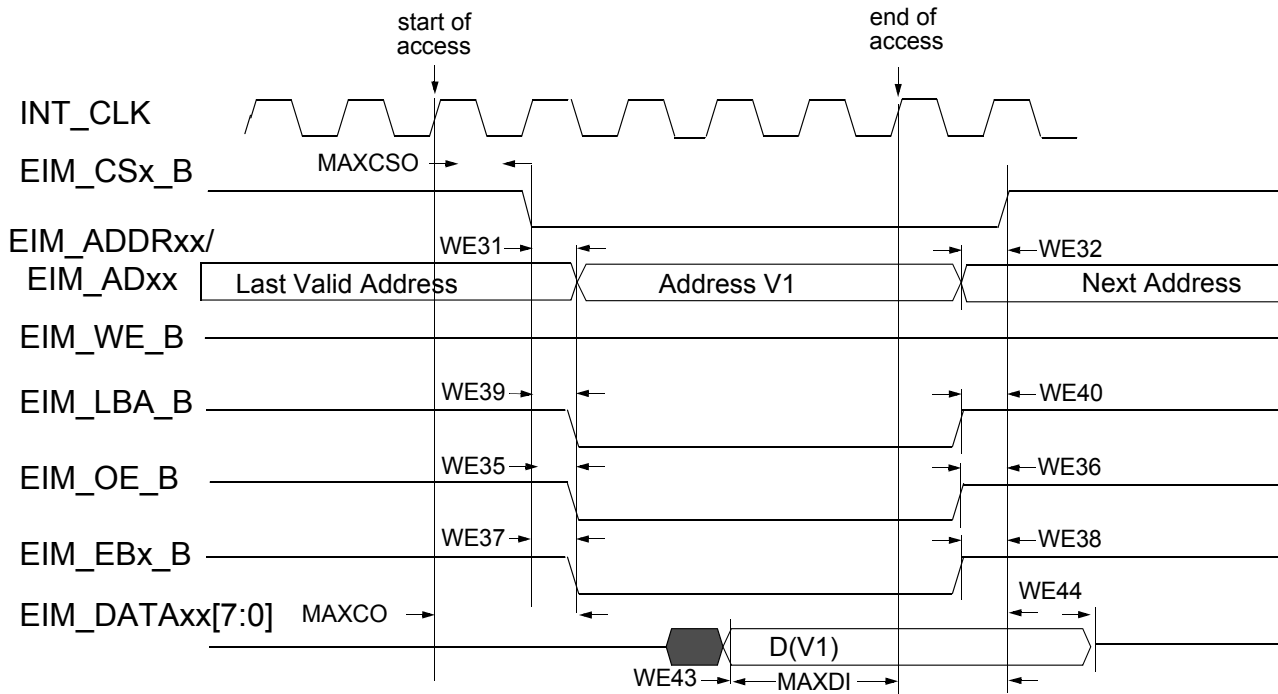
start of access

end of access

INT_CLK

EIM_CSx_B

MAXCSO

EIM_ADDRxx/
EIM_ADxx

WE31

WE32

Last Valid Address

Address V1

Next Address

EIM_WE_B

EIM_LBA_B

WE39

WE40

EIM_OE_B

WE35

WE36

EIM_EBx_B

WE37

WE38

EIM_DATAxx[7:0]

MAXCO

WE44

D(V1)

WE43

MAXDI